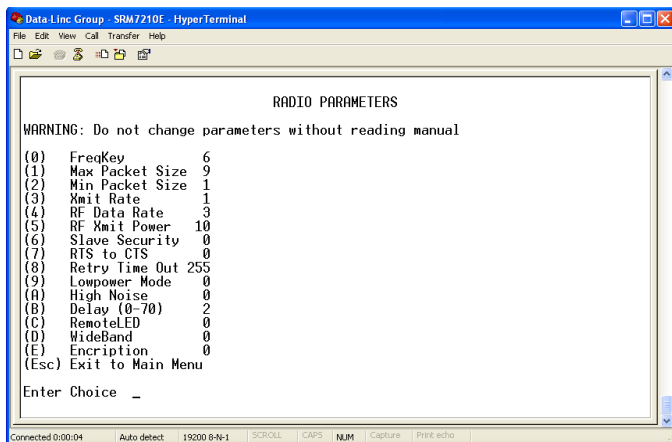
Data-Linc Group - SRM7210E - HyperTerminal
File Edit View Call Transfer Help

RADIO PARAMETERS

WARNING: Do not change parameters without reading manual

(0) FreqKey 6
(1) Max Packet Size 9
(2) Min Packet Size 1
(3) Xmit Rate 1
(4) RF Data Rate 3
(5) RF Xmit Power 10
(6) Slave Security 0
(7) RTS to CTS 0
(8) Retry Time Out 255
(9) Lowpower Mode 0
(A) High Noise 0
(B) Delay (0-70) 2
(C) RemoteLED 0
(D) WideBand 0
(E) Encription 0
(Esc) Exit to Main Menu

Enter Choice _

Connected 0:00:04 | Auto detect | 19200 8-N-1 | SCROLL | CAPS | NUM | Capture | Print echo